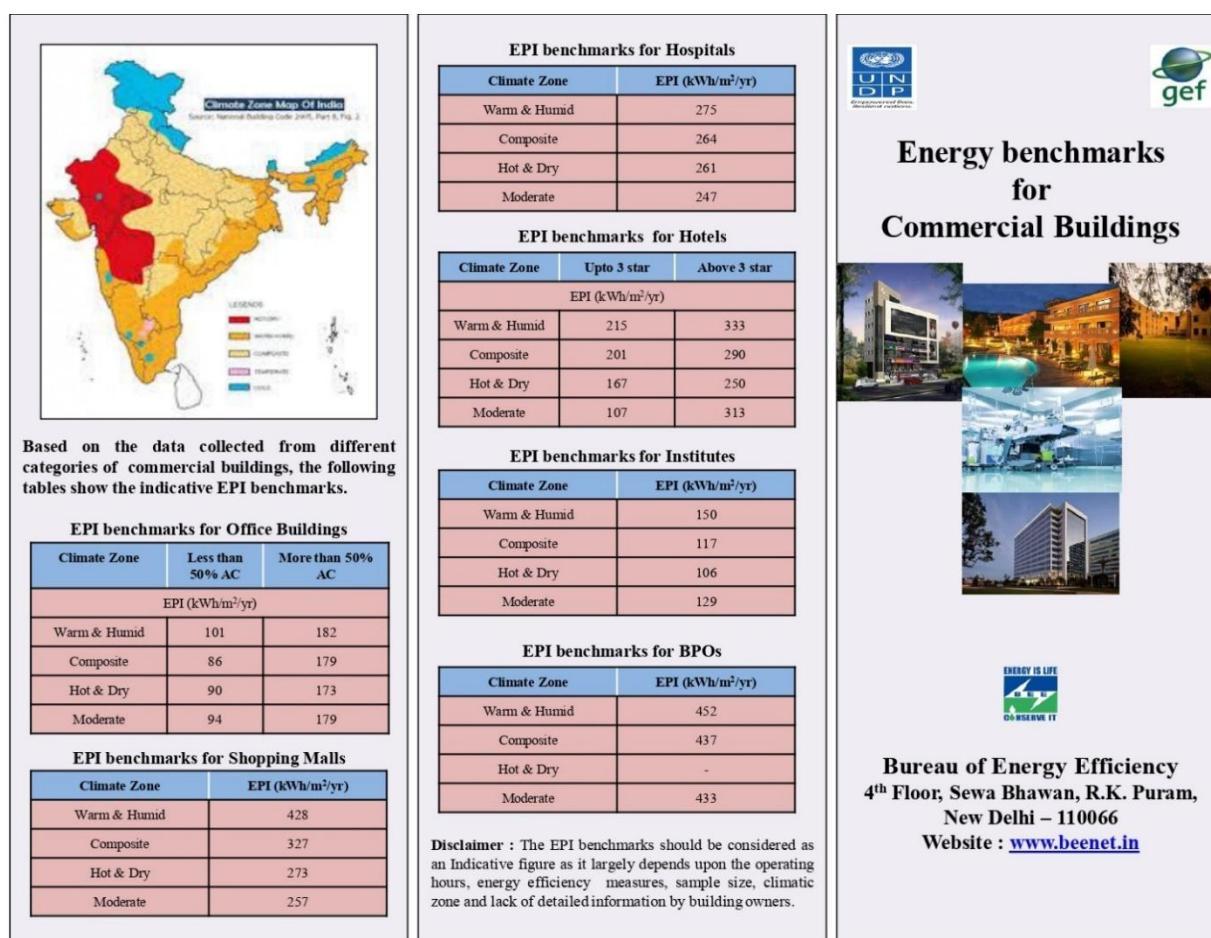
Climate Zone Map Of India
Source: National Building Code 2005, Part 8, Fig. 2

LEGENDS
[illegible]
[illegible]
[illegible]
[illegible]
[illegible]

Based on the data collected from different categories of commercial buildings, the following tables show the indicative EPI benchmarks.

EPI benchmarks for Office Buildings

| Climate Zone | Less than 50% AC | More than 50% AC |
|---|---|---|
| EPI (kWh/m$^2$/yr) | | |
| Warm & Humid | 101 | 182 |
| Composite | 86 | 179 |
| Hot & Dry | 90 | 173 |
| Moderate | 94 | 179 |

EPI benchmarks for Shopping Malls

| Climate Zone | EPI (kWh/m$^2$/yr) |
|---|---|
| Warm & Humid | 428 |
| Composite | 327 |
| Hot & Dry | 273 |
| Moderate | 257 |

EPI benchmarks for Hospitals

| Climate Zone | EPI (kWh/m$^2$/yr) |
|---|---|
| Warm & Humid | 275 |
| Composite | 264 |
| Hot & Dry | 261 |
| Moderate | 247 |

EPI benchmarks for Hotels

| Climate Zone | Upto 3 star | Above 3 star |
|---|---|---|
| EPI (kWh/m$^2$/yr) | | |
| Warm & Humid | 215 | 333 |
| Composite | 201 | 290 |
| Hot & Dry | 167 | 250 |
| Moderate | 107 | 313 |

EPI benchmarks for Institutes

| Climate Zone | EPI (kWh/m$^2$/yr) |
|---|---|
| Warm & Humid | 150 |
| Composite | 117 |
| Hot & Dry | 106 |
| Moderate | 129 |

EPI benchmarks for BPOs

| Climate Zone | EPI (kWh/m$^2$/yr) |
|---|---|
| Warm & Humid | 452 |
| Composite | 437 |
| Hot & Dry | - |
| Moderate | 433 |

Disclaimer : The EPI benchmarks should be considered as an Indicative figure as it largely depends upon the operating hours, energy efficiency measures, sample size, climatic zone and lack of detailed information by building owners.

UNDP
Empowered lives. Resilient nations.

gef

Energy benchmarks for Commercial Buildings

ENERGY IS LIFE
BEE
CONSERVE IT

Bureau of Energy Efficiency
4$^{th}$ Floor, Sewa Bhawan, R.K. Puram, New Delhi – 110066
Website : www.beenet.in